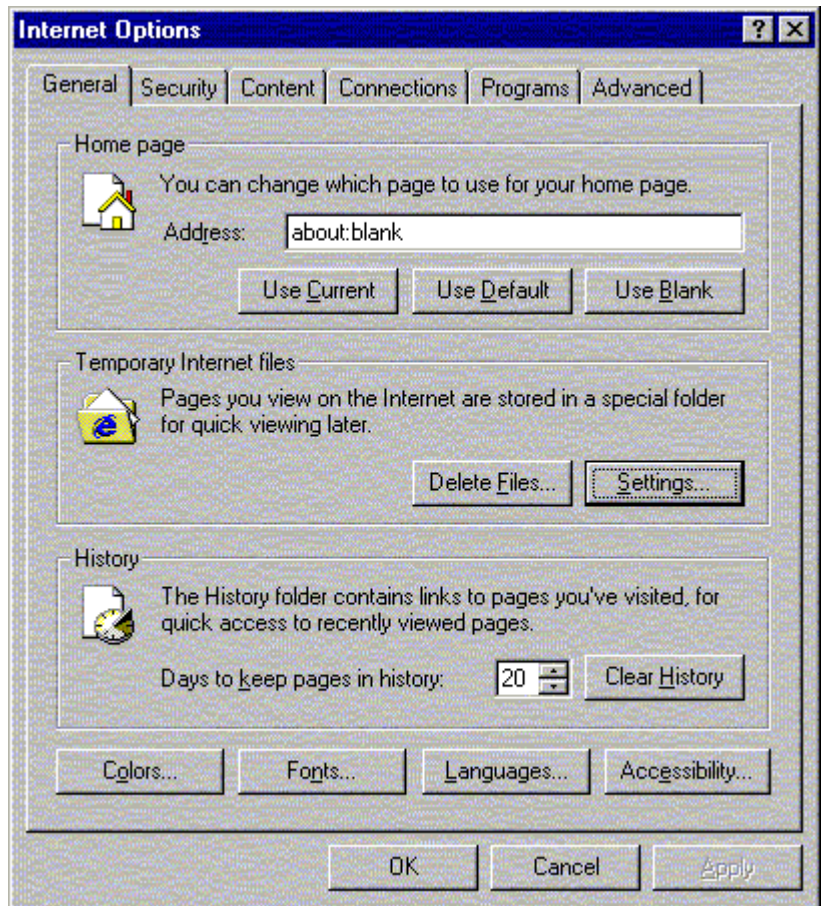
Internet Options

? X

General | Security | Content | Connections | Programs | Advanced

Home page

You can change which page to use for your home page.

Address: about:blank

Use Current | Use Default | Use Blank

Temporary Internet files

Pages you view on the Internet are stored in a special folder for quick viewing later.

Delete Files... | Settings...

History

The History folder contains links to pages you've visited, for quick access to recently viewed pages.

Days to keep pages in history: 20

Clear History

Colors... | Fonts... | Languages... | Accessibility...

OK | Cancel | Apply